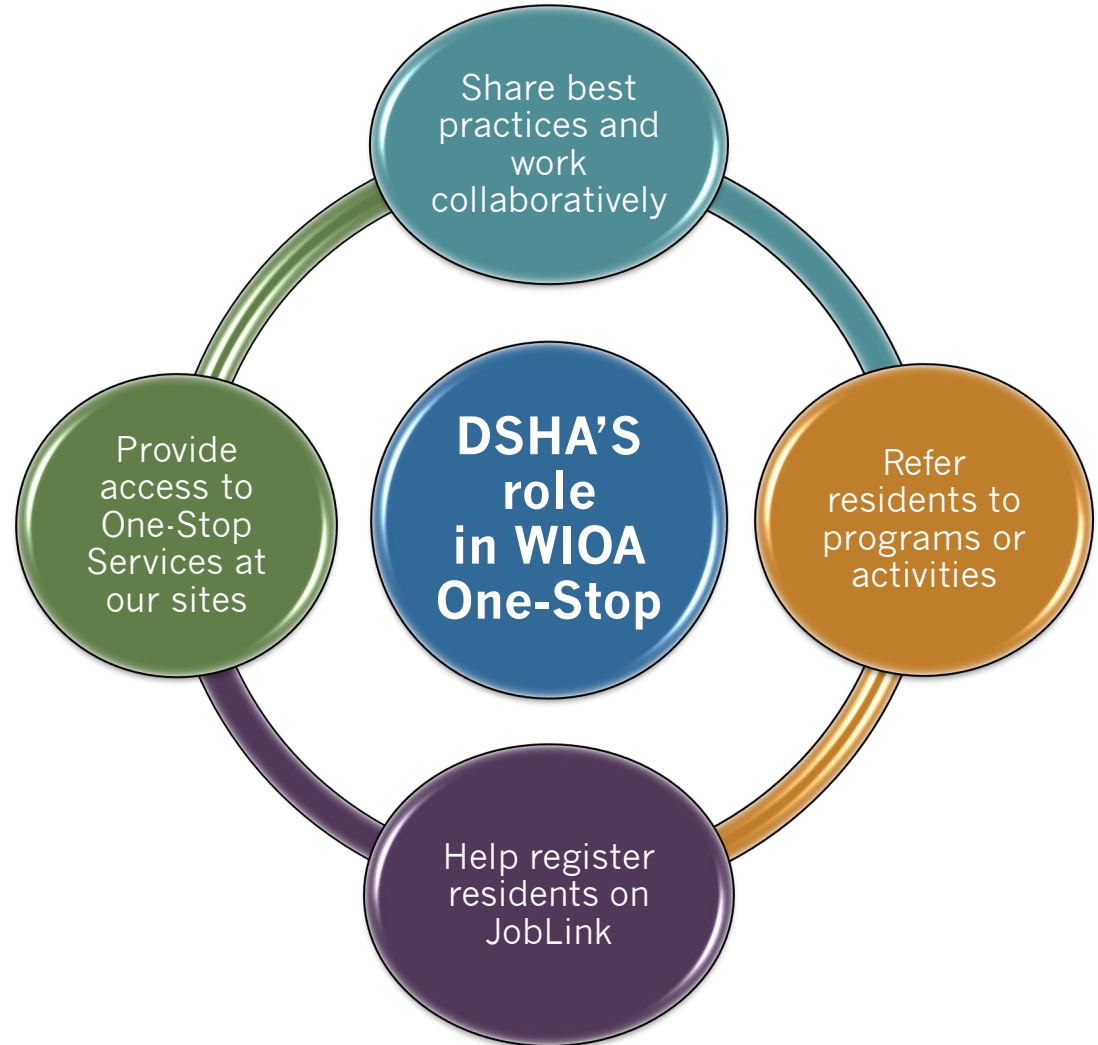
DSHA'S role in WIOA One-Stop

Share best practices and work collaboratively

Refer residents to programs or activities

Help register residents on JobLink

Provide access to One-Stop Services at our sites